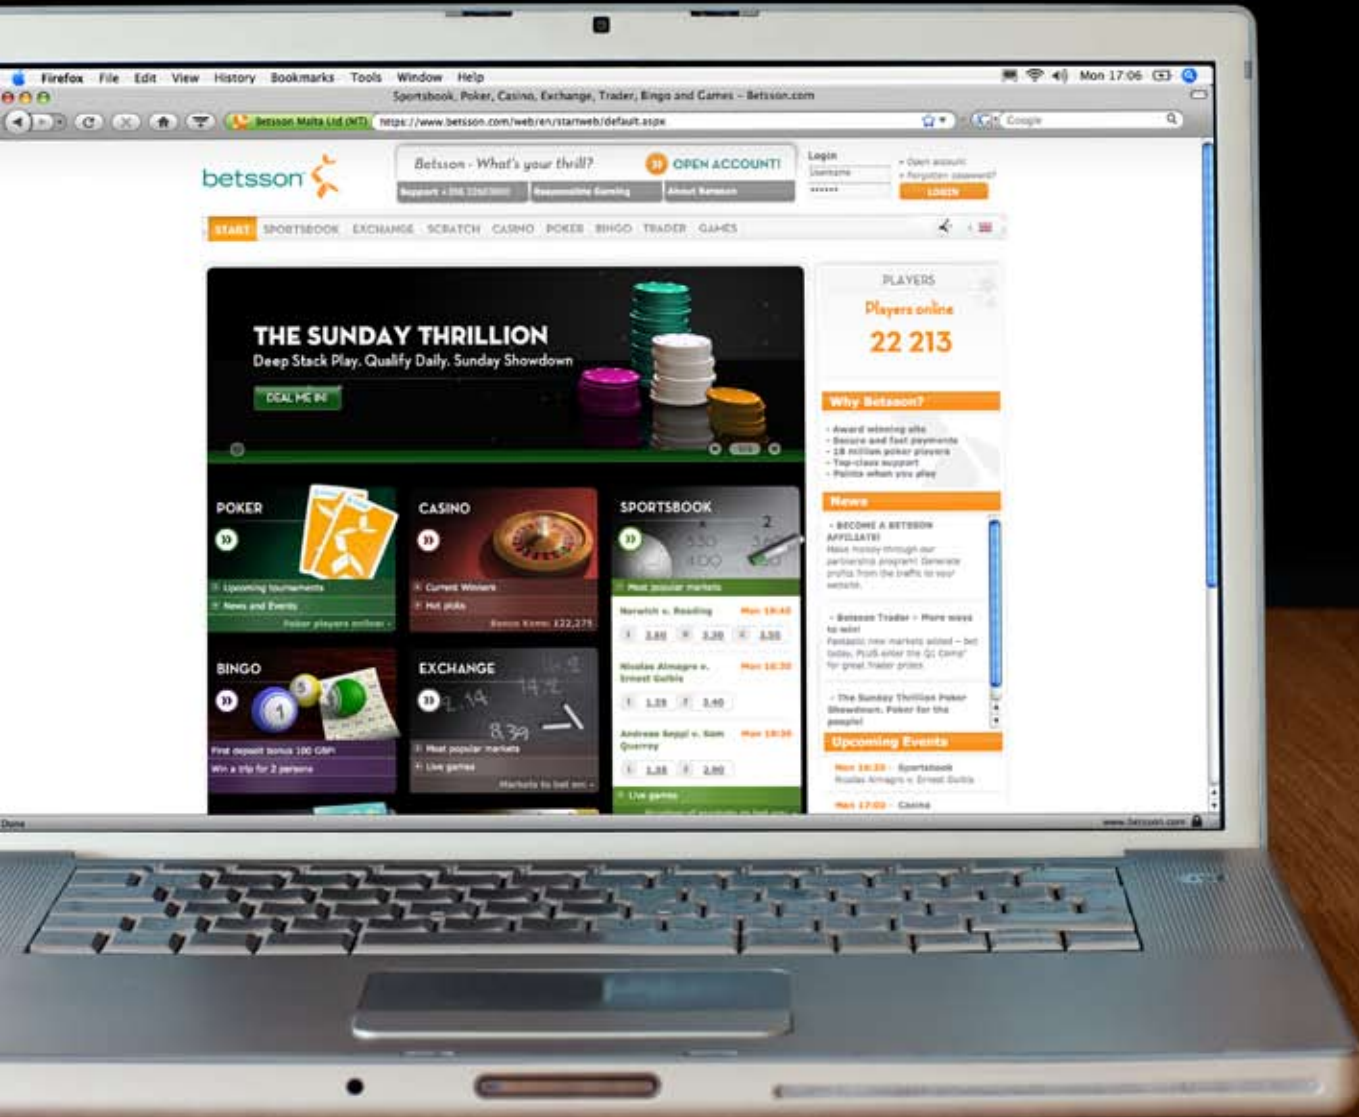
Firefox File Edit View History Bookmarks Tools Window Help

Mon 17:06

Sportsbook, Poker, Casino, Exchange, Trader, Bingo and Games – Betsson.com

Betsson Malta Ltd (MT) https://www.betsson.com/web/en/startweb/default.aspx

Google

betsson

Betsson - What's your thrill? OPEN ACCOUNT!

Support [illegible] Responsible Gaming About Betsson

Login

Username

• Open account
• Forgotten password?

LOGIN

START SPORTSBOOK EXCHANGE SCRATCH CASINO POKER BINGO TRADER GAMES

THE SUNDAY THRILLION

Deep Stack Play. Qualify Daily. Sunday Showdown

DEAL ME IN!

PLAYERS

Players online

22 213

Why Betsson?

• Award winning site
• Secure and fast payments
• 18 million poker players
• Top-class support
• Points when you play

News

• BECOME A BETSSON AFFILIATE!
Make money through our partnership program! Generate profits from the traffic to your website.

• Betsson Trader – More ways to win!
Fantastic new markets added – bet today. PLUS enter the Q1 Comp for great Trader prizes.

• The Sunday Thrillion Poker Showdown. Poker for the people!

Upcoming Events

Mon 18:30 · Sportsbook
Nicolas Almagro v. Ernest Gulbis

Mon 17:00 · Casino

POKER

Upcoming tournaments
News and Events
Poker players online ›

CASINO

Current Winners
Hot picks
Bonus Keno: £22,275

SPORTSBOOK

Most popular markets

Norwich v. Reading Mon 18:45
1 2.60 X 3.20 2 2.55

Nicolas Almagro v. Ernest Gulbis Mon 18:30
1 1.29 2 3.40

Andreas Seppi v. Sam Querrey Mon 18:30
1 1.38 2 2.90

Live games

BINGO

First deposit bonus 100 GBP
Win a trip for 2 persons

EXCHANGE

Most popular markets
Live games
Markets to bet on ›

Done

www.betsson.com